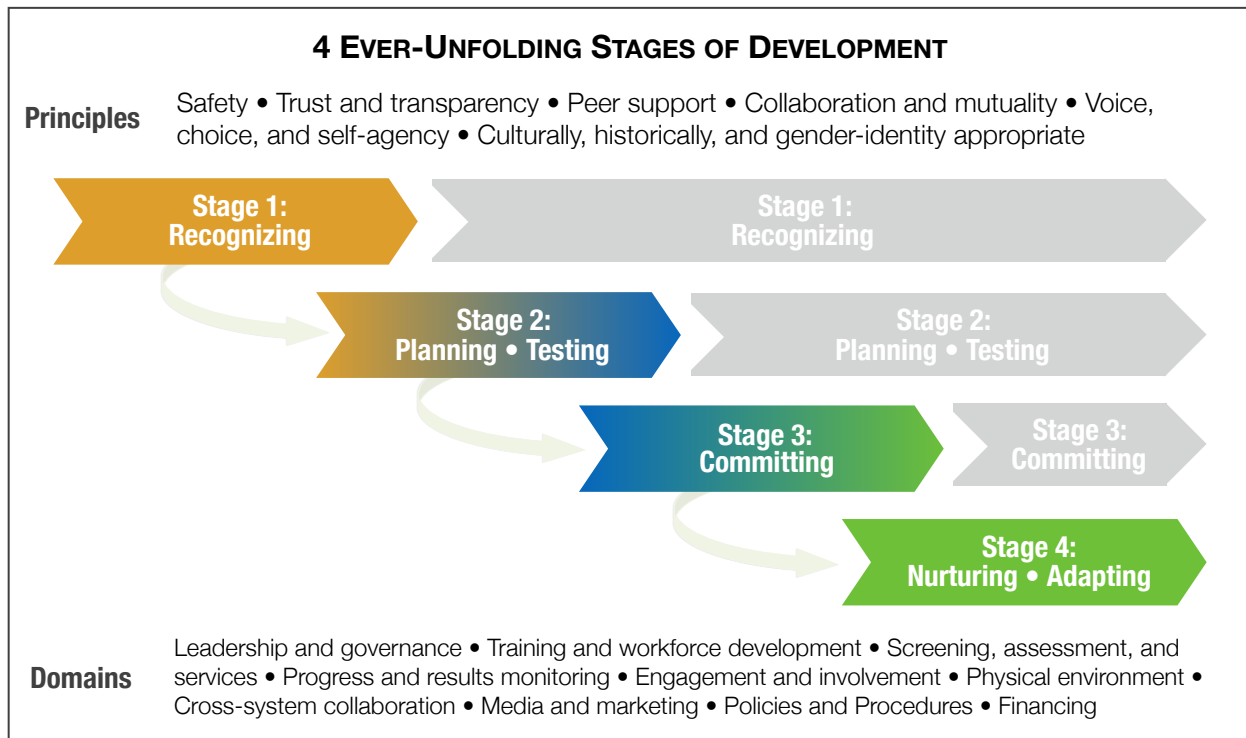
4 EVER-UNFOLDING STAGES OF DEVELOPMENT

Principles

Safety • Trust and transparency • Peer support • Collaboration and mutuality • Voice, choice, and self-agency • Culturally, historically, and gender-identity appropriate

Stage 1: Recognizing

Stage 1: Recognizing

Stage 2: Planning • Testing

Stage 2: Planning • Testing

Stage 3: Committing

Stage 3: Committing

Stage 4: Nurturing • Adapting

Domains

Leadership and governance • Training and workforce development • Screening, assessment, and services • Progress and results monitoring • Engagement and involvement • Physical environment • Cross-system collaboration • Media and marketing • Policies and Procedures • Financing